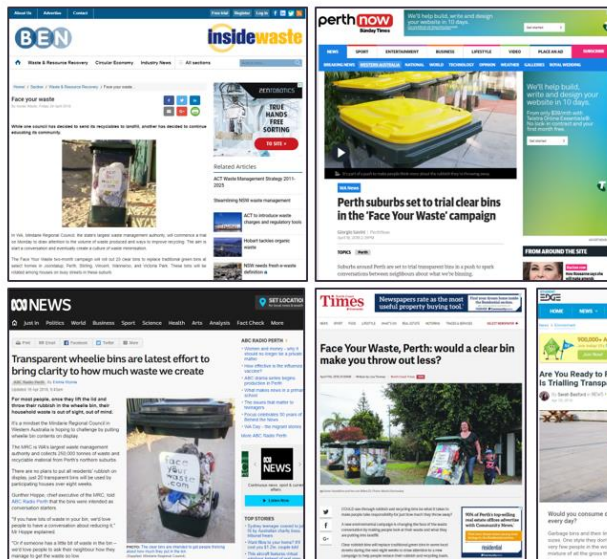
About Us Advertise Contact Us

BEN

insidewaste

Waste & Resource Recovery Circular Economy Industry News All sections

Face your waste

While one council has decided to send its recyclables to landfill, another has decided to continue educating its community.

Related Articles

ACT Waste Management Strategy 2011-2025

Streamlining NSW waste management

ACT to introduce waste charges and regulatory tools

Hobart tackles organic waste

NSW needs fresh e-waste definition

TRUE HANDS FREE SORTING

perthnow

We'll help build, write and design your website in 10 days.

NEWS SPORT ENTERTAINMENT BUSINESS LIFESTYLE VIDEO PLACE AN AD SUBSCRIBE

WA News

Perth suburbs set to trial clear bins in the 'Face Your Waste' campaign

FROM AROUND THE SITE

ABC NEWS

Just In Politics World Business Sport Science Health Arts Analysis Fact Check More

Transparent wheelie bins are latest effort to bring clarity to how much waste we create

ABC RADIO PERTH

For most people, once they lift the lid and throw their rubbish in the wheelie bin, their household waste is out of sight, out of mind.

face your waste

TOP STORIES

Times

Face Your Waste, Perth: would a clear bin make you throw out less?

Newspapers rate as the most useful property buying tool

EDGE

Are You Ready to... Is Trialling Transp...